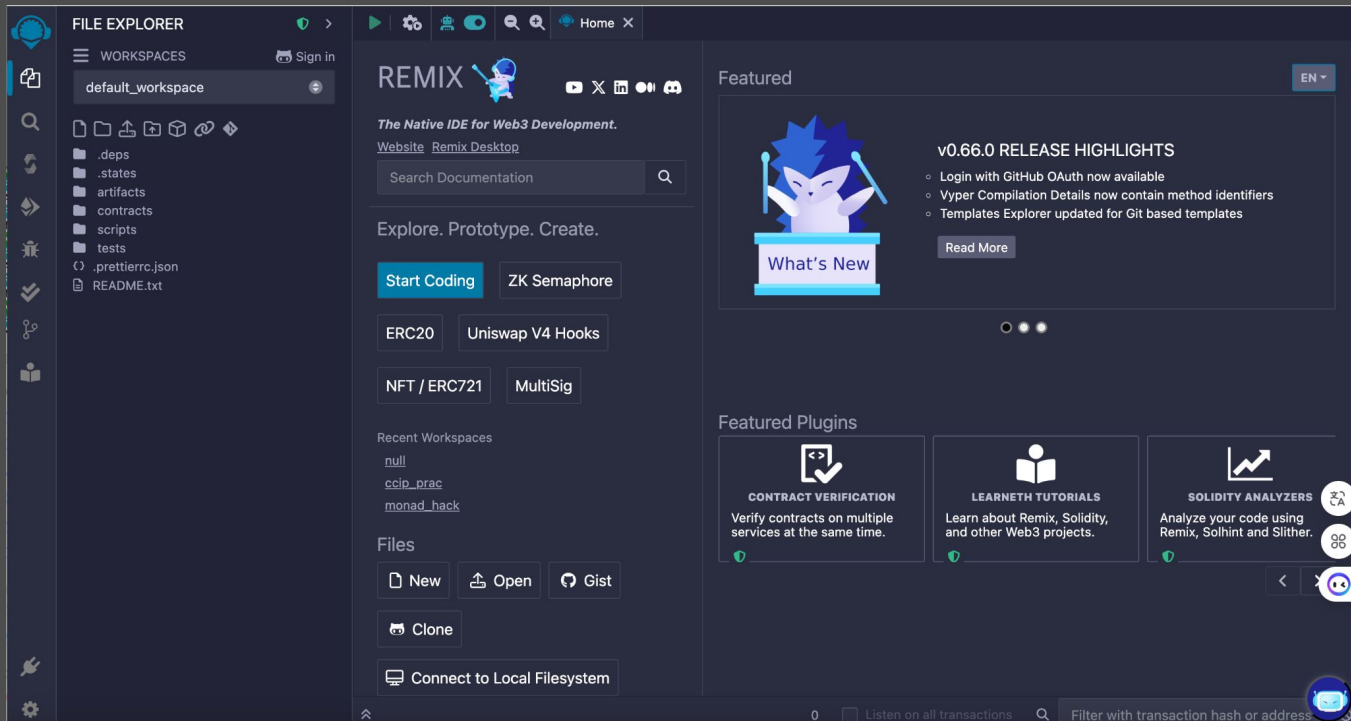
FILE EXPLORER

WORKSPACES Sign in

default_workspace

.deps
.states
artifacts
contracts
scripts
tests
.prettierrc.json
README.txt

Home

REMIX

The Native IDE for Web3 Development.

Website Remix Desktop

Search Documentation

Explore. Prototype. Create.

Start Coding ZK Semaphore

ERC20 Uniswap V4 Hooks

NFT / ERC721 MultiSig

Recent Workspaces

null
ccip_prac
monad_hack

Files

New Open Gist

Clone

Connect to Local Filesystem

Featured

EN

What's New

v0.66.0 RELEASE HIGHLIGHTS

Login with GitHub OAuth now available
Vyper Compilation Details now contain method identifiers
Templates Explorer updated for Git based templates

Read More

Featured Plugins

CONTRACT VERIFICATION
Verify contracts on multiple services at the same time.

LEARNETH TUTORIALS
Learn about Remix, Solidity, and other Web3 projects.

SOLIDITY ANALYZERS
Analyze your code using Remix, Solhint and Slither.

0 Listen on all transactions Filter with transaction hash or address